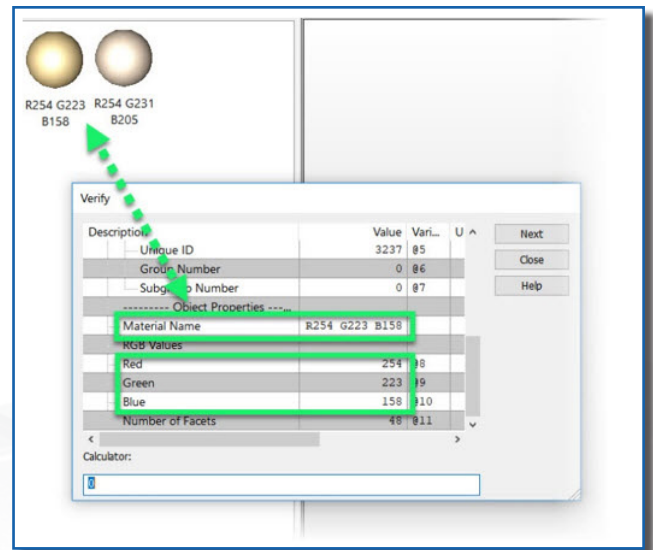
R254 G223 B158

R254 G231 B205

Verify

| Description | Value | Vari... | U |
|---|---|---|---|
| Unique ID | 3237 | @5 | |
| Group Number | 0 | @6 | |
| Subgr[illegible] Number | 0 | @7 | |
| --------- Object Properties ---... | | | |
| Material Name | R254 G223 B158 | | |
| RGB Values | | | |
| Red | 254 | @8 | |
| Green | 223 | @9 | |
| Blue | 158 | @10 | |
| Number of Facets | 48 | @11 | |

Next

Close

Help

Calculator:

0